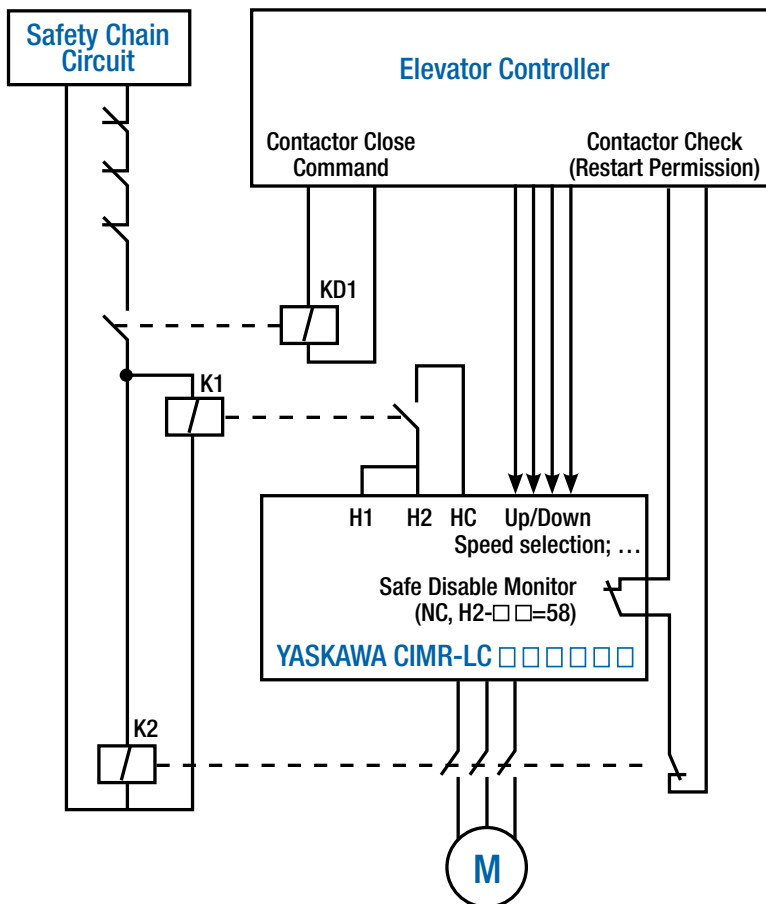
Safety Chain Circuit

Elevator Controller

Contactor Close Command

Contactor Check (Restart Permission)

KD1

K1

H1 H2 HC Up/Down
Speed selection; …

Safe Disable Monitor
(NC, H2-□□=58)

YASKAWA CIMR-LC □□□□□□

K2

M